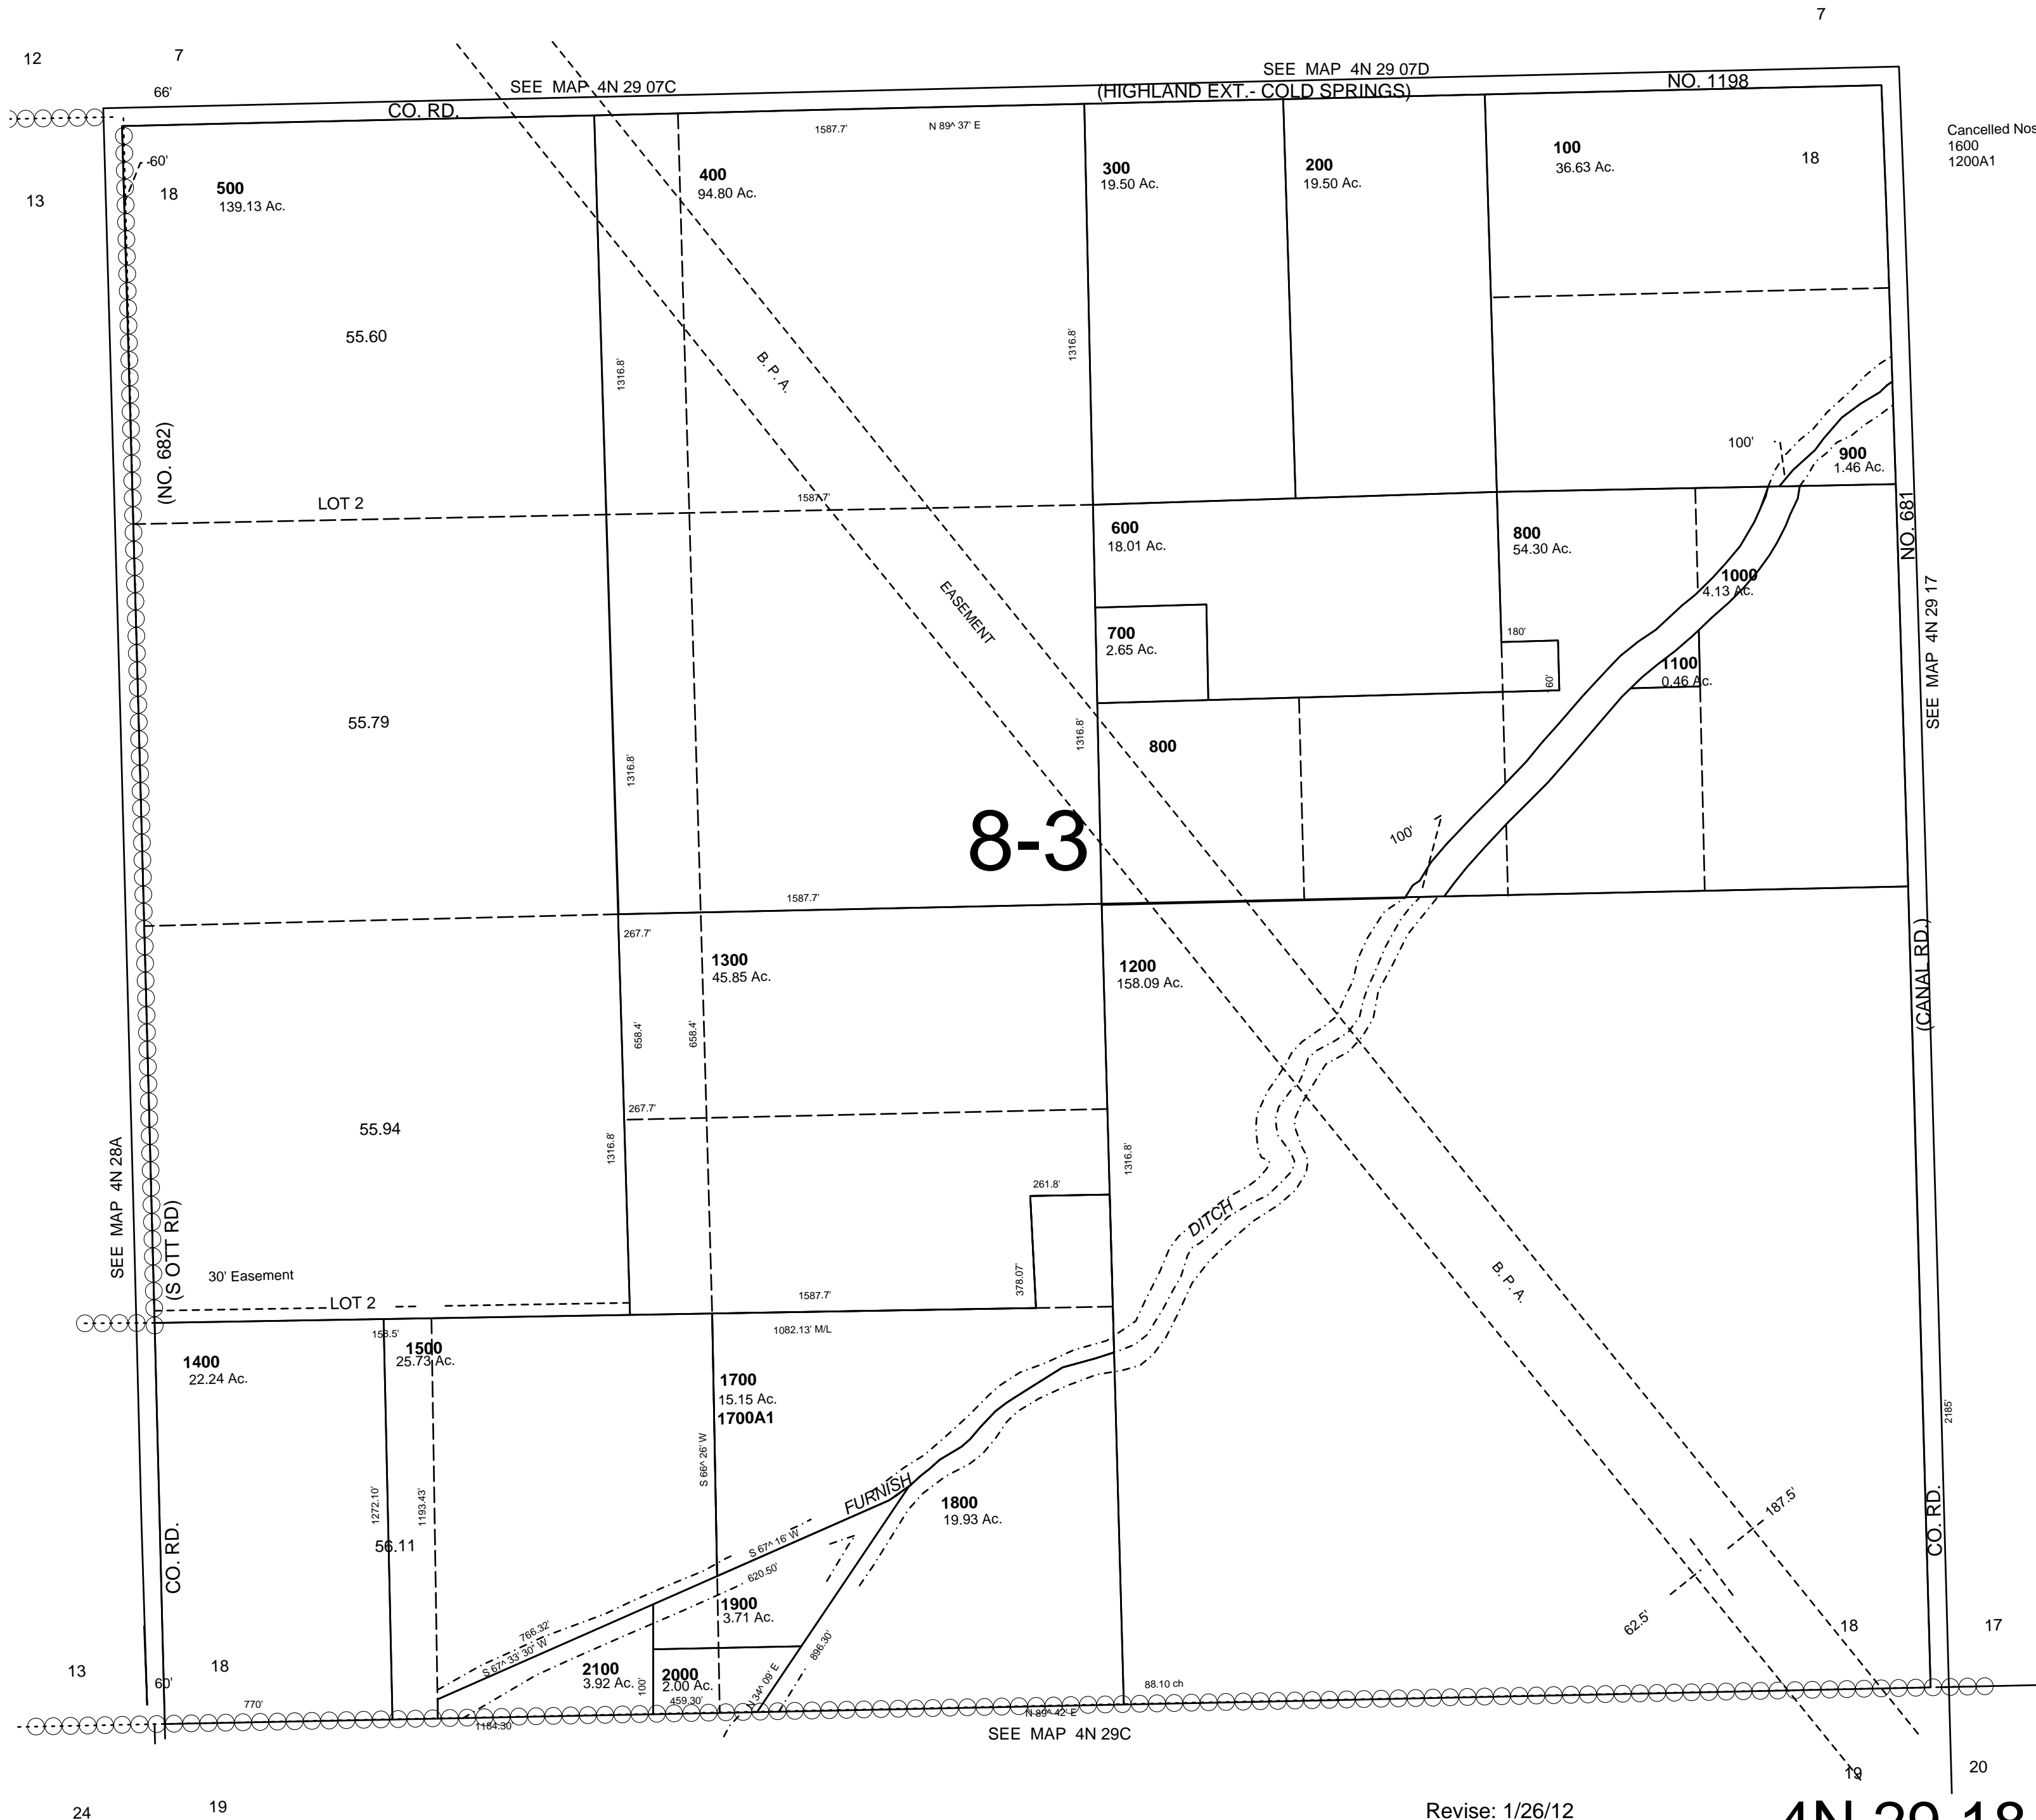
7

12 7

SEE MAP 4N 29 07C

SEE MAP 4N 29 07D
(HIGHLAND EXT.- COLD SPRINGS)

NO. 1198

66'

CO. RD.

1587.7'

N 89^ 37' E

Cancelled Nos
1600
1200A1

60'

13

18

500
139.13 Ac.

400
94.80 Ac.

300
19.50 Ac.

200
19.50 Ac.

100
36.63 Ac.

18

55.60

1316.8'

B. P. A.

1316.8'

(NO. 682)

100'

900
1.46 Ac.

LOT 2

1587.7'

600
18.01 Ac.

800
54.30 Ac.

NO. 681

EASEMENT

1000
4.13 Ac.

SEE MAP 4N 29 17

700
2.65 Ac.

180'

1100
0.46 Ac.

60'

55.79

1316.8'

1316.8'

800

8-3

100'

1587.7'

267.7'

1300
45.85 Ac.

1200
158.09 Ac.

(CANAL RD.)

658.4'

658.4'

267.7'

55.94

1316.8'

1316.8'

SEE MAP 4N 28A

(S OTT RD)

261.8'

DITCH

B. P. A.

30' Easement

378.07'

LOT 2

1587.7'

1082.13' M/L

158.5'

1400
22.24 Ac.

1500
25.73 Ac.

1700
15.15 Ac.
1700A1

2185'

S 66^ 26' W

FURNISH

1800
19.93 Ac.

187.5'

1272.10'

1193.43'

CO. RD.

56.11

S 67^ 16' W

CO. RD.

620.50'

1900
3.71 Ac.

62.5'

766.32'

S 67^ 33' 30" W

896.30'

18

17

13

18

2100
3.92 Ac.

2000
2.00 Ac.

100'

N 34^ 09' E

60'

770'

459.30'

88.10 ch

1164.30'

N 89^ 42' E

SEE MAP 4N 29C

19

20

24

19

Revise: 1/26/12

4N 29 18